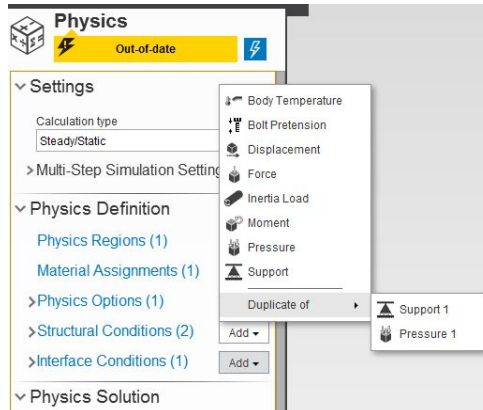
Physics

Out-of-date

Settings

Calculation type

Steady/Static

Multi-Step Simulation Setting

Physics Definition

Physics Regions (1)

Material Assignments (1)

Physics Options (1)

Structural Conditions (2)

Add

Interface Conditions (1)

Add

Physics Solution

Body Temperature

Bolt Pretension

Displacement

Force

Inertia Load

Moment

Pressure

Support

Duplicate of

Support 1

Pressure 1